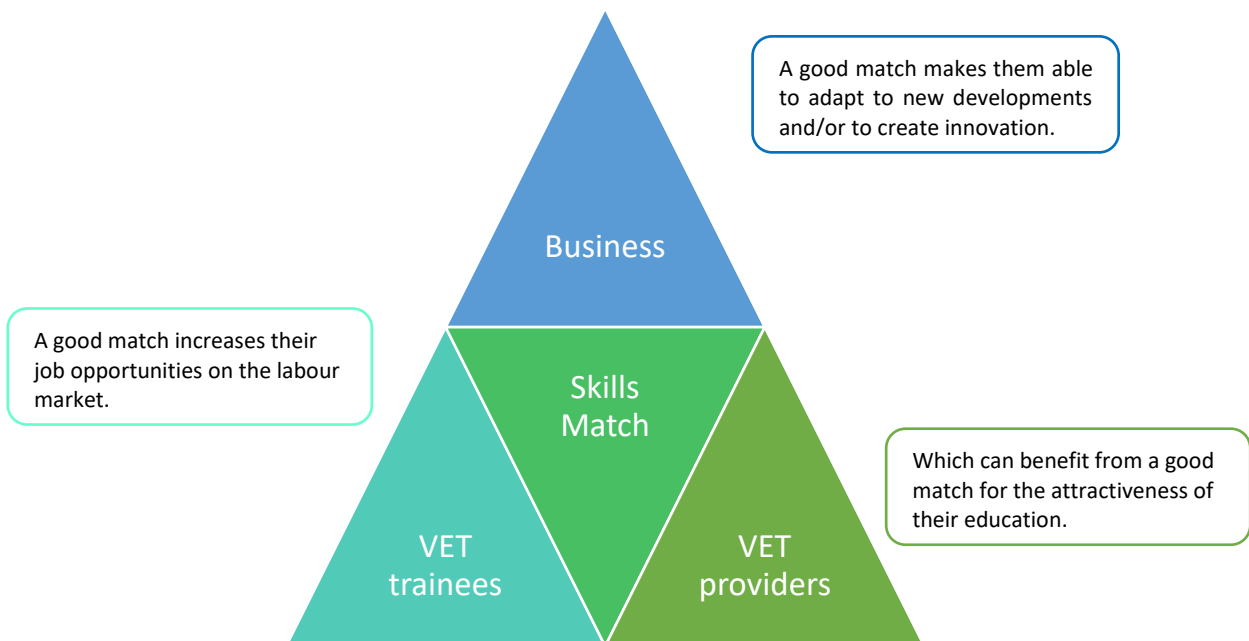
A good match makes them able to adapt to new developments and/or to create innovation.

Business

A good match increases their job opportunities on the labour market.

Skills Match

Which can benefit from a good match for the attractiveness of their education.

VET trainees

VET providers